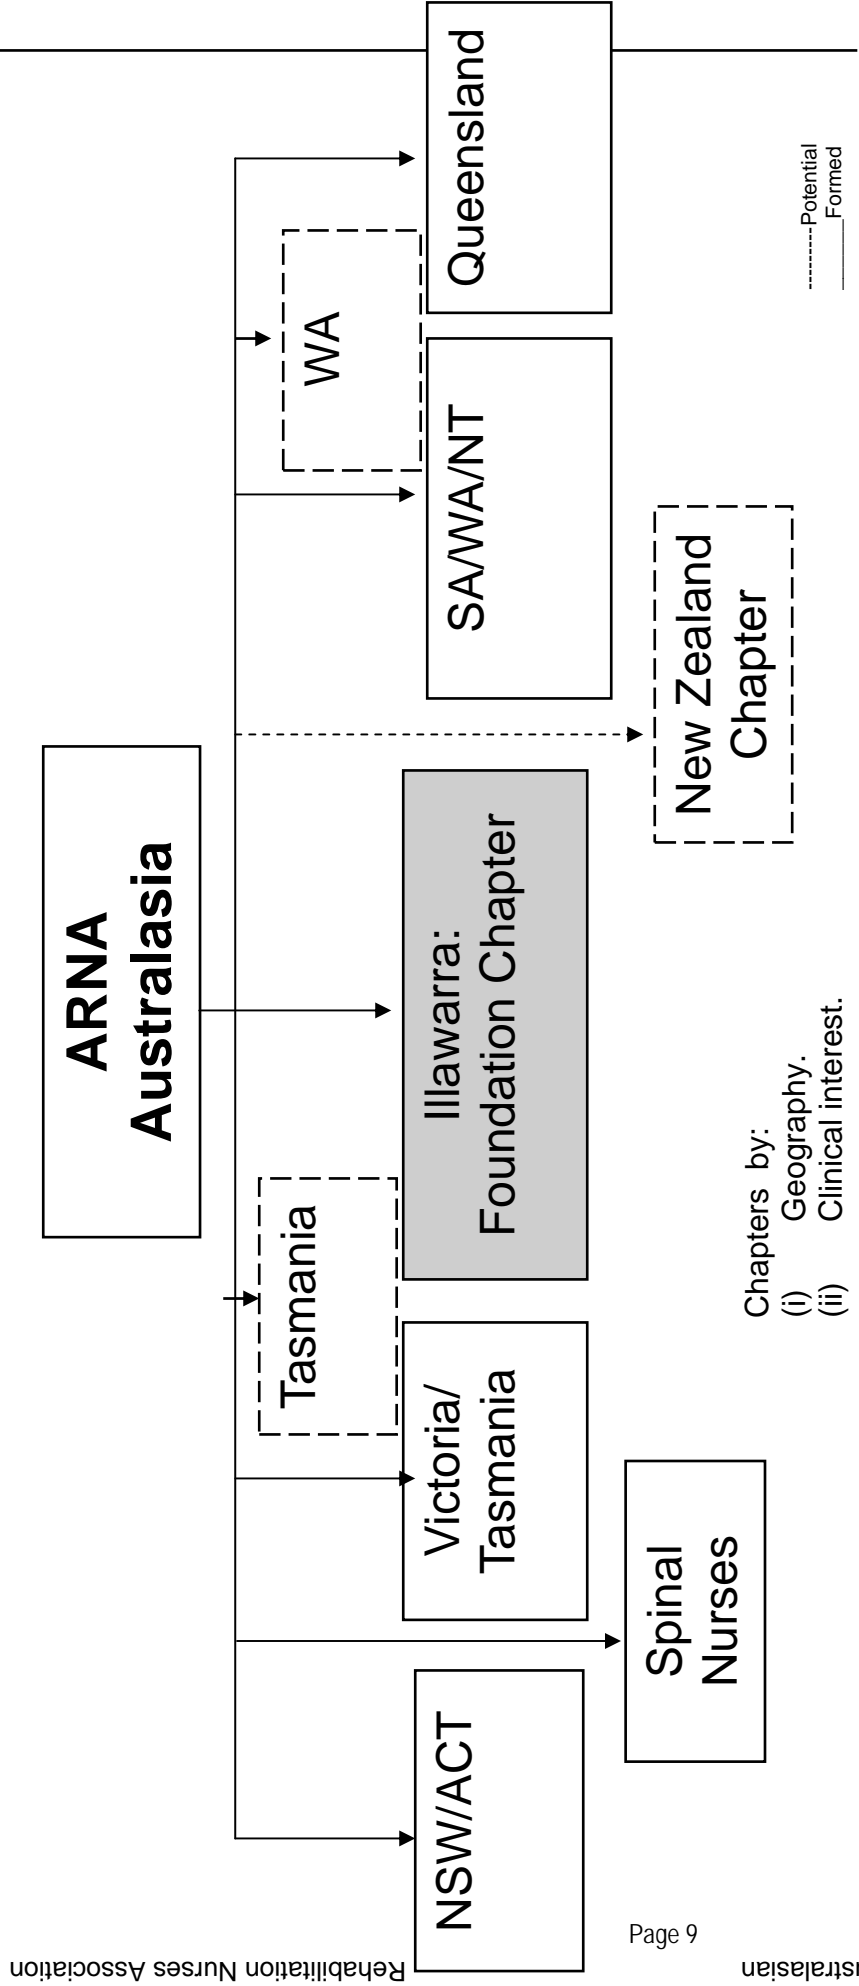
ARNA Australasia

NSW/ACT

Spinal Nurses

Victoria/ Tasmania

Tasmania

Illawarra: Foundation Chapter

New Zealand Chapter

SA/WA/NT

WA

Queensland

Chapters by:
(i) Geography.
(ii) Clinical interest.

---------Potential
_______Formed

Page 9

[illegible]stralasian Rehabilitation Nurses Association